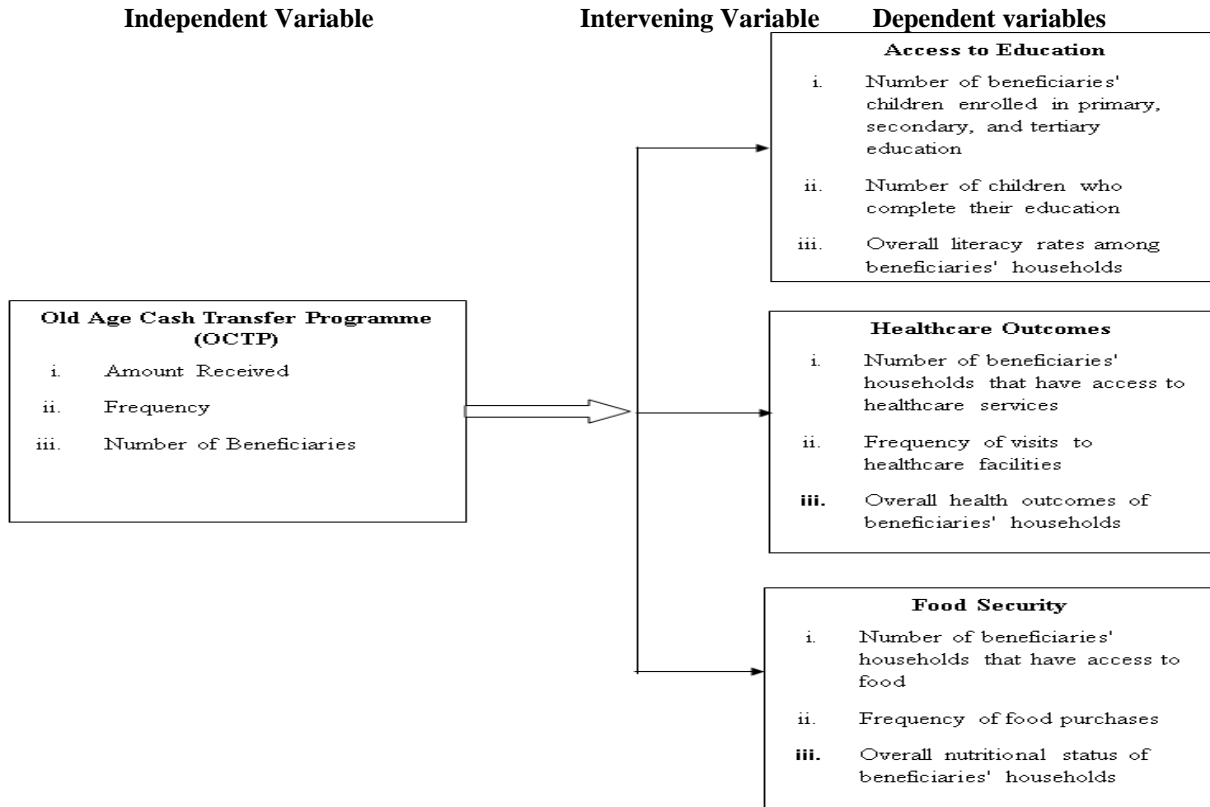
Independent Variable

Intervening Variable

Dependent variables

Access to Education

i. Number of beneficiaries' children enrolled in primary, secondary, and tertiary education

ii. Number of children who complete their education

iii. Overall literacy rates among beneficiaries' households

Old Age Cash Transfer Programme (OCTP)

i. Amount Received

ii. Frequency

iii. Number of Beneficiaries

Healthcare Outcomes

i. Number of beneficiaries' households that have access to healthcare services

ii. Frequency of visits to healthcare facilities

iii. Overall health outcomes of beneficiaries' households

Food Security

i. Number of beneficiaries' households that have access to food

ii. Frequency of food purchases

iii. Overall nutritional status of beneficiaries' households